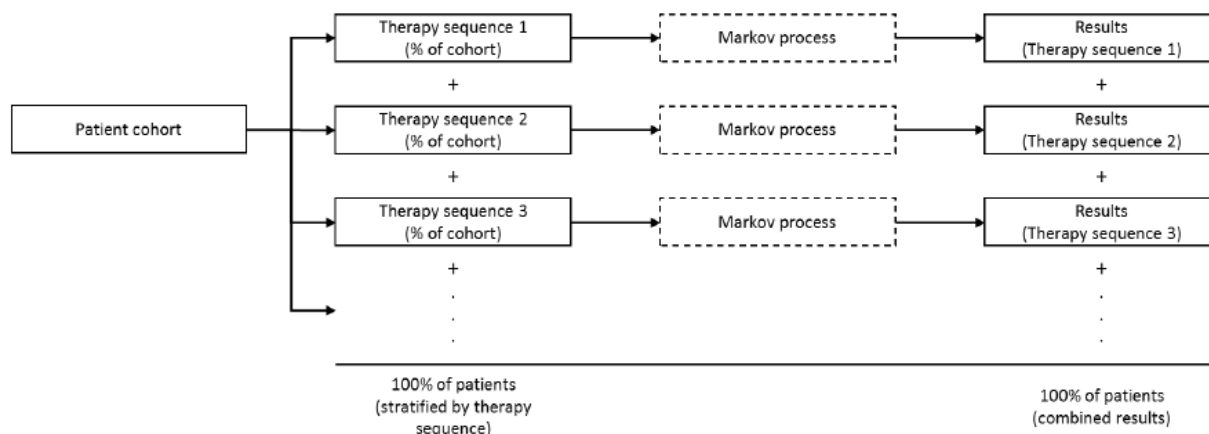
Patient cohort

Therapy sequence 1
(% of cohort)

Markov process

Results
(Therapy sequence 1)

+

+

Therapy sequence 2
(% of cohort)

Markov process

Results
(Therapy sequence 2)

+

+

Therapy sequence 3
(% of cohort)

Markov process

Results
(Therapy sequence 3)

+

+

.
.
.

.
.
.

100% of patients
(stratified by therapy sequence)

100% of patients
(combined results)